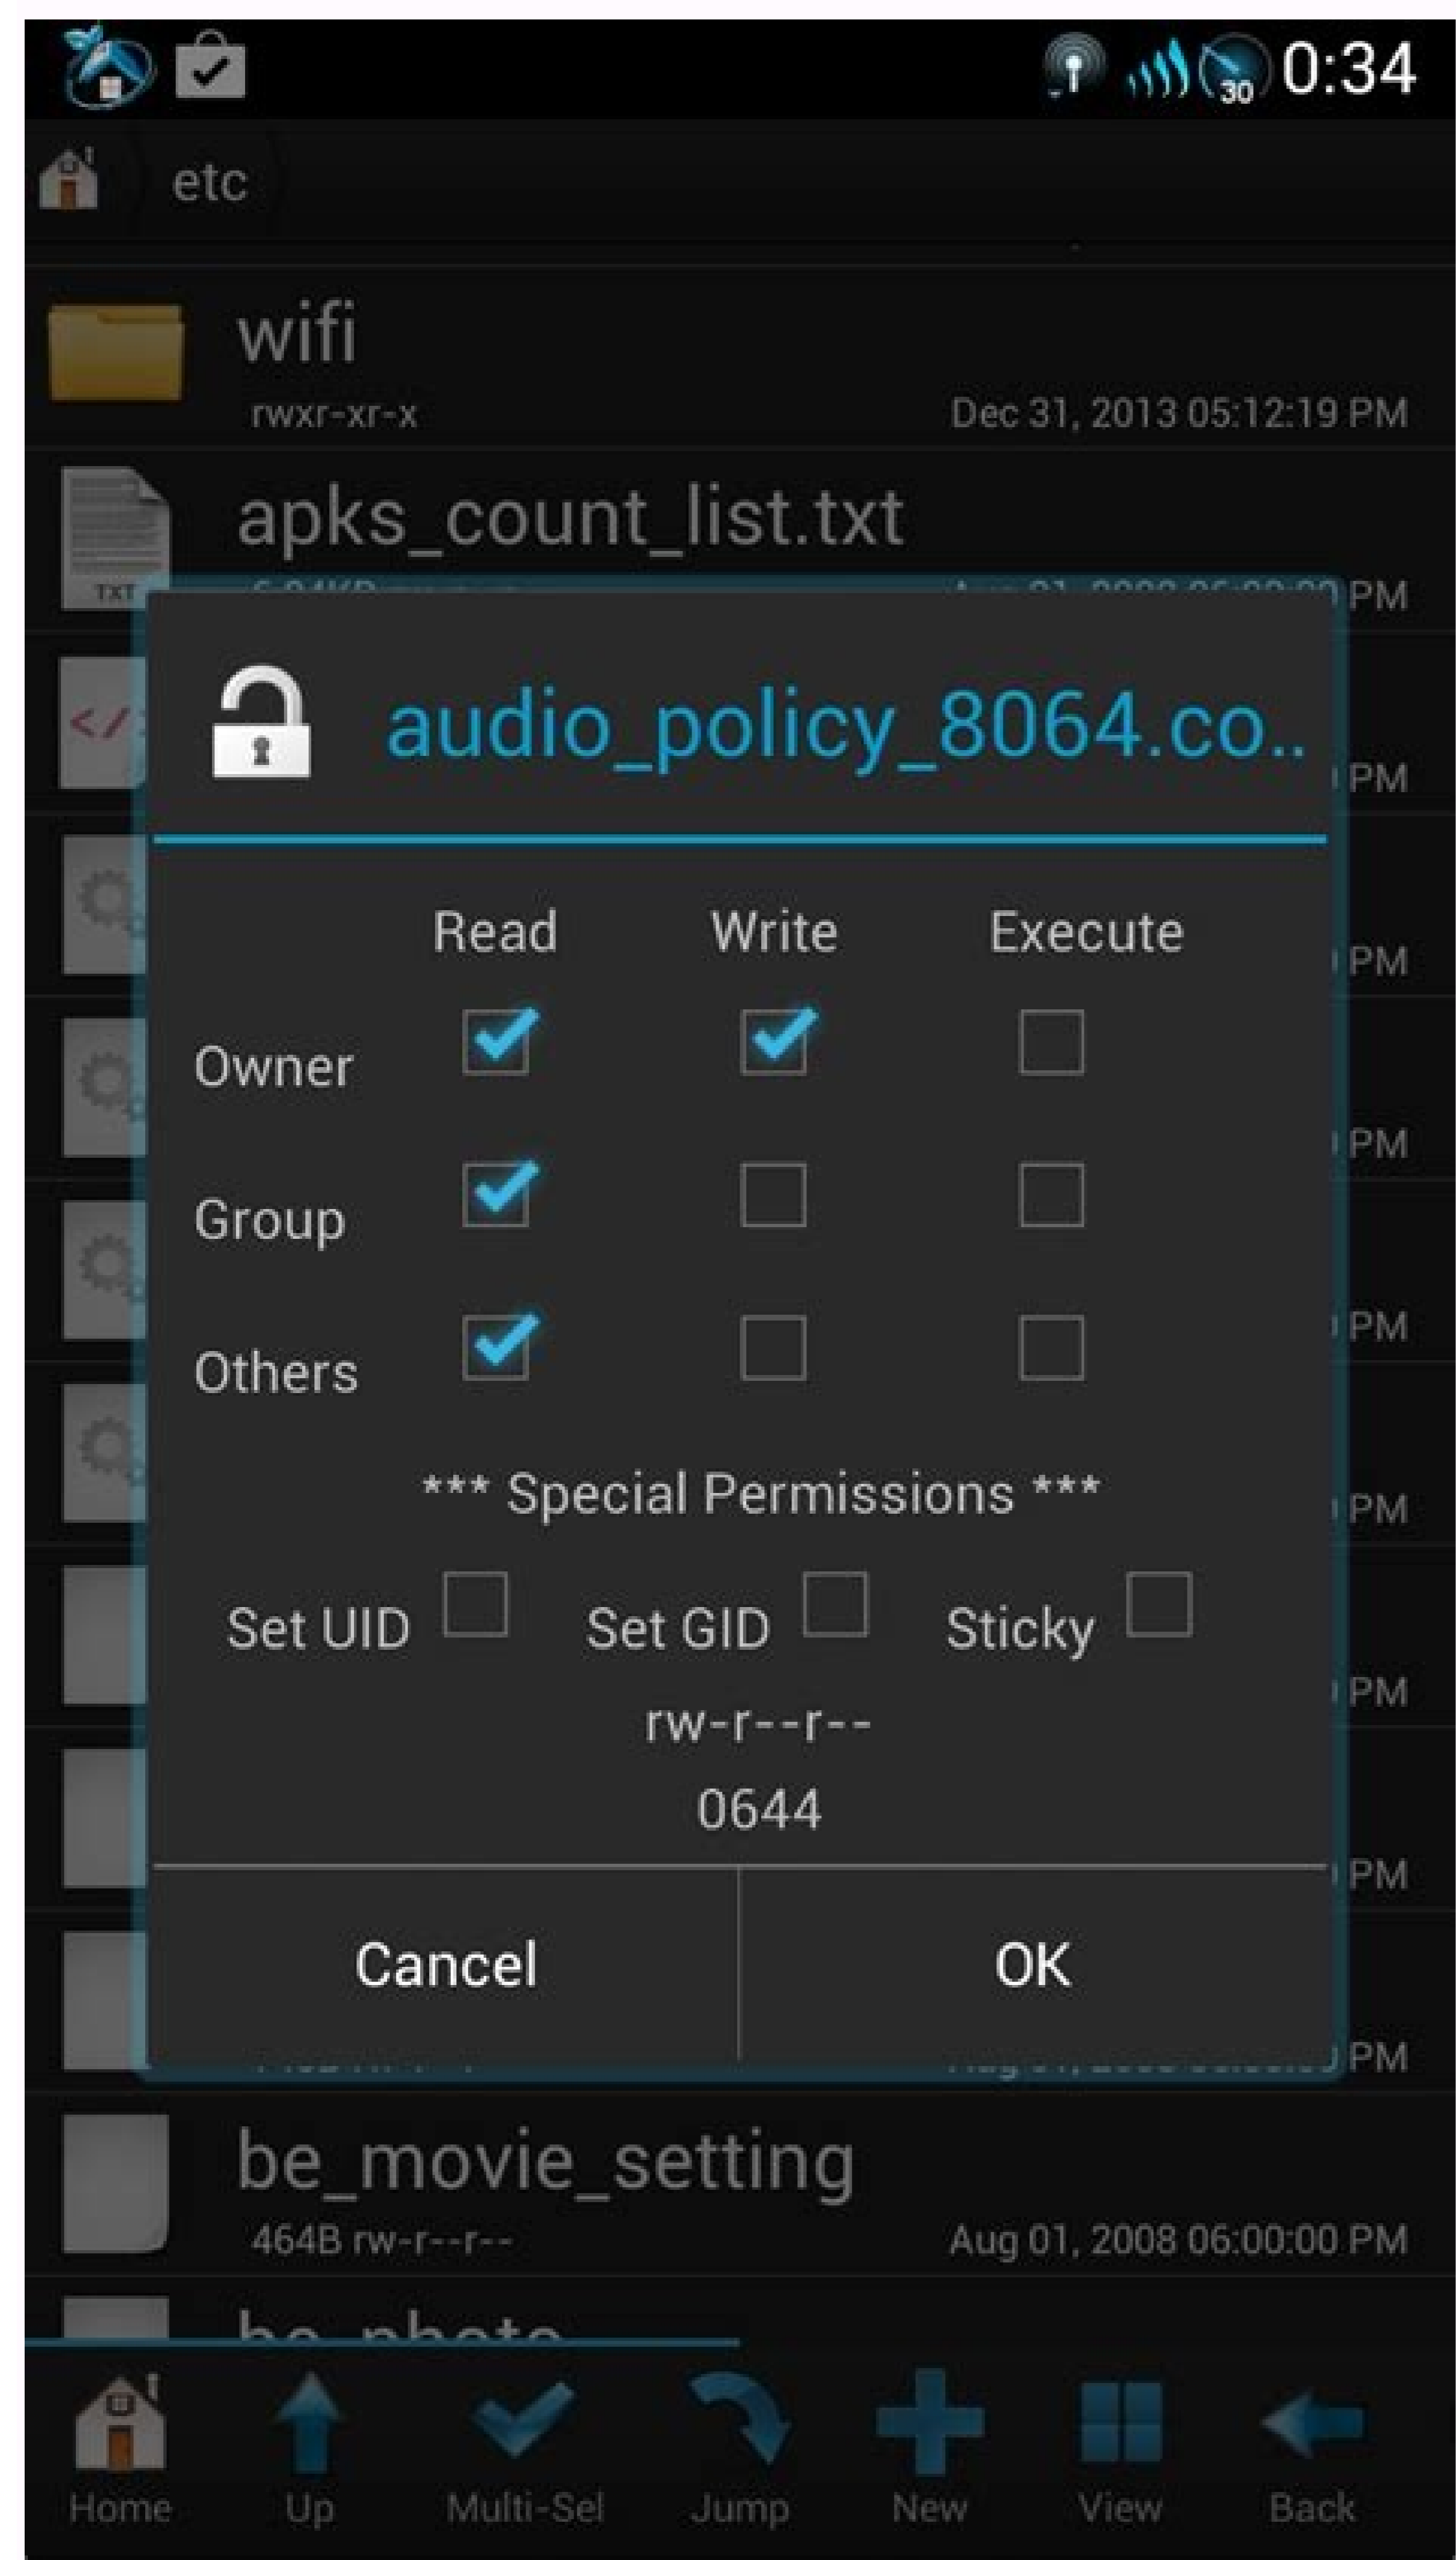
30 0:34

etc

wifi
rwxr-xr-x
Dec 31, 2013 05:12:19 PM

apks_count_list.txt
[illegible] PM

PM
PM
PM
PM
PM
PM
PM
PM

audio_policy_8064.co..

| | Read | Write | Execute |
|---|---|---|---|
| Owner | ☑ | ☑ | ☐ |
| Group | ☑ | ☐ | ☐ |
| Others | ☑ | ☐ | ☐ |

*** Special Permissions ***

Set UID ☐ Set GID ☐ Sticky ☐

rw-r--r--
0644

Cancel
OK

be_movie_setting
464B rw-r--r--
Aug 01, 2008 06:00:00 PM

Home Up Multi-Sel Jump New View Back